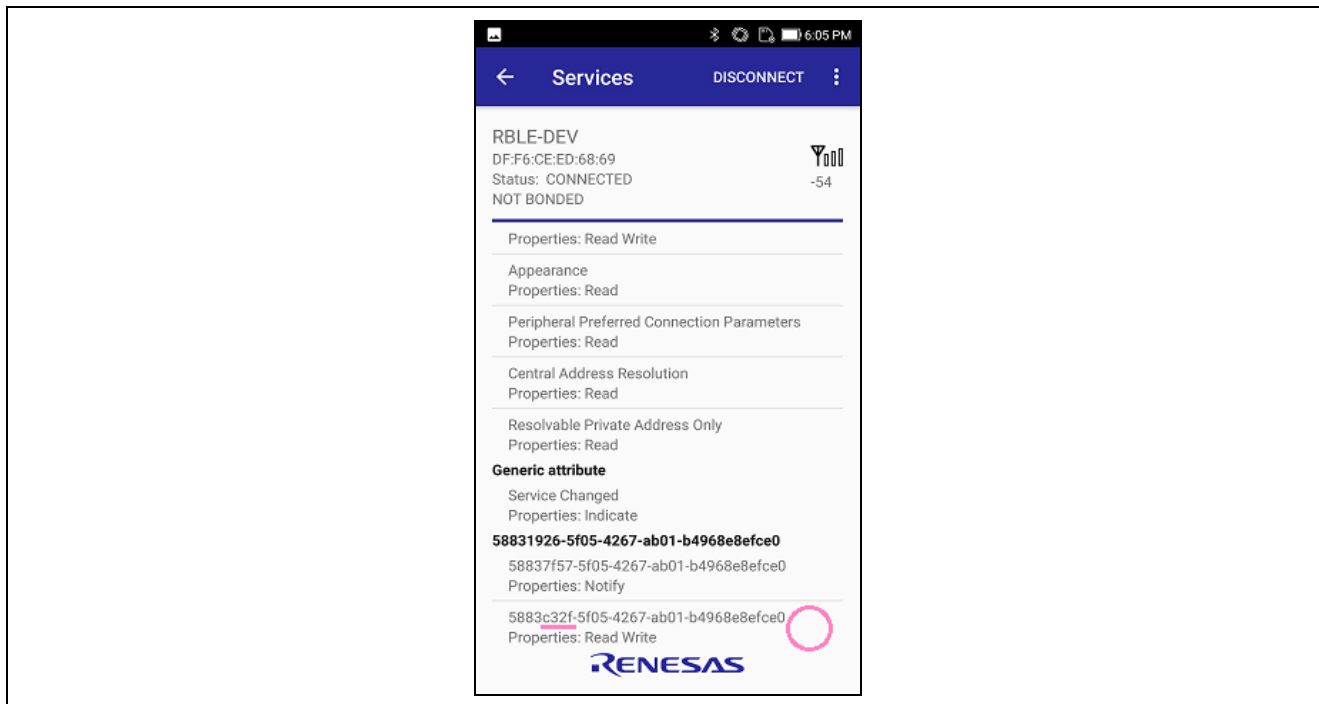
6:05 PM

Services DISCONNECT

RBLE-DEV
DF:F6:CE:ED:68:69
Status: CONNECTED
NOT BONDED

-54

Properties: Read Write

Appearance
Properties: Read

Peripheral Preferred Connection Parameters
Properties: Read

Central Address Resolution
Properties: Read

Resolvable Private Address Only
Properties: Read

Generic attribute

Service Changed
Properties: Indicate

58831926-5f05-4267-ab01-b4968e8efce0

58837f57-5f05-4267-ab01-b4968e8efce0
Properties: Notify

5883c32f-5f05-4267-ab01-b4968e8efce0
Properties: Read Write

RENESAS